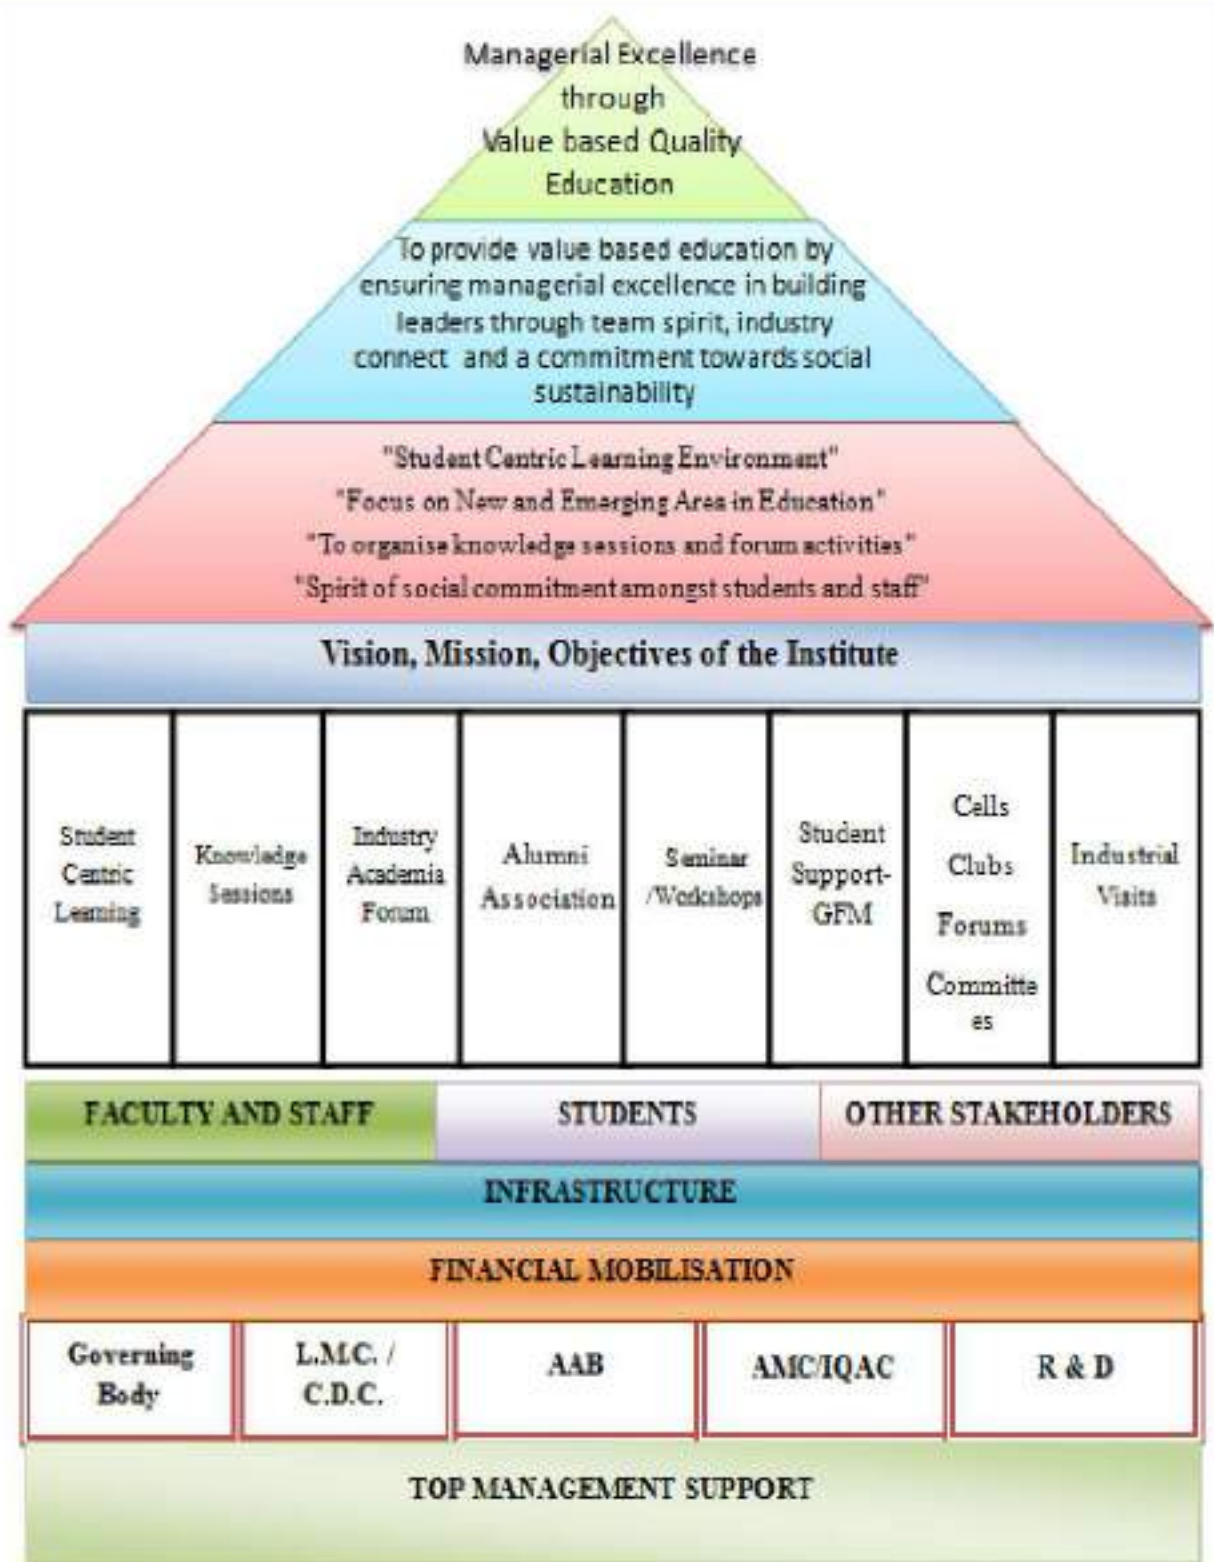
Managerial Excellence through Value based Quality Education

To provide value based education by ensuring managerial excellence in building leaders through team spirit, industry connect and a commitment towards social sustainability

"Student Centric Learning Environment"
"Focus on New and Emerging Area in Education"
"To organise knowledge sessions and forum activities"
"Spirit of social commitment amongst students and staff"

Vision, Mission, Objectives of the Institute

| Student Centric Learning | Knowledge Sessions | Industry Academia Forum | Alumni Association | Seminar /Workshops | Student Support-GFM | Cells Clubs Forums Committees | Industrial Visits |
|---|---|---|---|---|---|---|---|

| FACULTY AND STAFF | STUDENTS | OTHER STAKEHOLDERS |
|---|---|---|

INFRASTRUCTURE

FINANCIAL MOBILISATION

| Governing Body | L.M.C. / C.D.C. | AAB | AMC/IQAC | R & D |
|---|---|---|---|---|

TOP MANAGEMENT SUPPORT